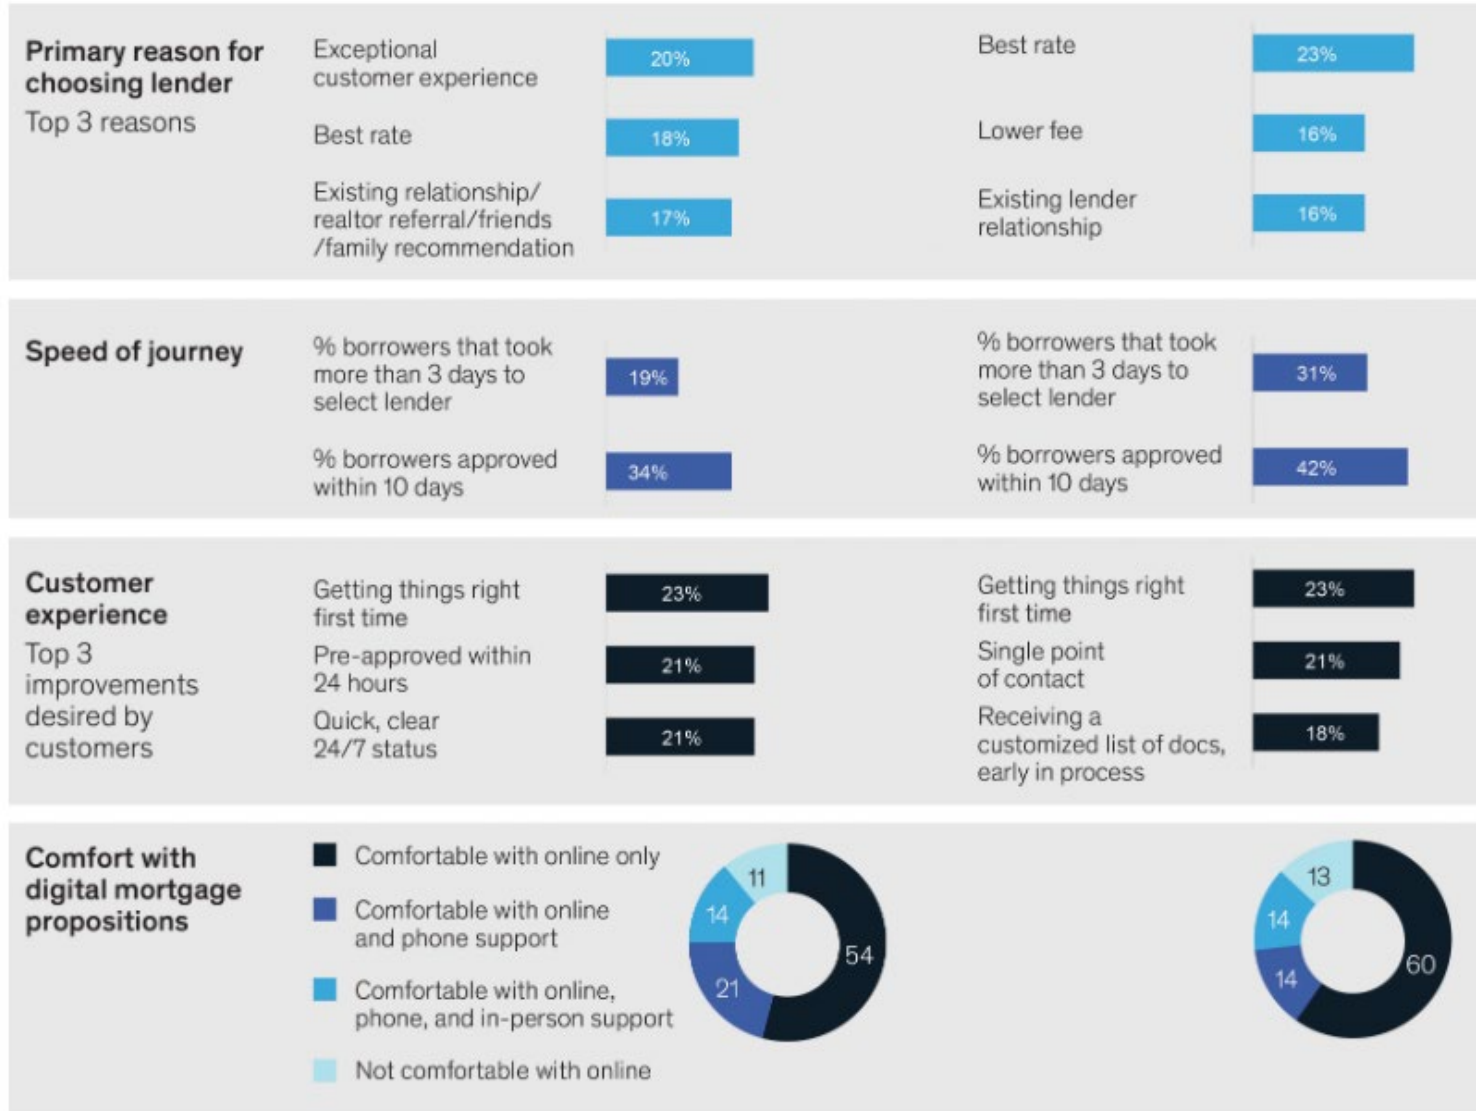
Primary reason for choosing lender
Top 3 reasons

Exceptional customer experience 20%
Best rate 18%
Existing relationship/ realtor referral/friends /family recommendation 17%

Best rate 23%
Lower fee 16%
Existing lender relationship 16%

Speed of journey

% borrowers that took more than 3 days to select lender 19%
% borrowers approved within 10 days 34%

% borrowers that took more than 3 days to select lender 31%
% borrowers approved within 10 days 42%

Customer experience
Top 3 improvements desired by customers

Getting things right first time 23%
Pre-approved within 24 hours 21%
Quick, clear 24/7 status 21%

Getting things right first time 23%
Single point of contact 21%
Receiving a customized list of docs, early in process 18%

Comfort with digital mortgage propositions

Comfortable with online only
Comfortable with online and phone support
Comfortable with online, phone, and in-person support
Not comfortable with online

11
14
21
54

13
14
14
60